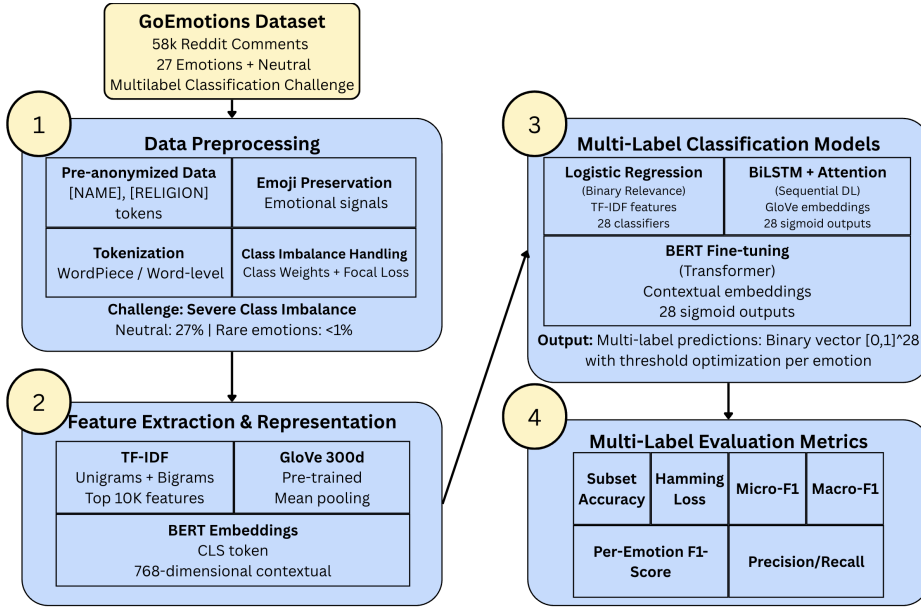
GoEmotions Dataset
58k Reddit Comments
27 Emotions + Neutral
Multilabel Classification Challenge

1

Data Preprocessing

Pre-anonymized Data
[NAME], [RELIGION] tokens

Emoji Preservation
Emotional signals

Tokenization
WordPiece / Word-level

Class Imbalance Handling
Class Weights + Focal Loss

Challenge: Severe Class Imbalance
Neutral: 27% | Rare emotions: <1%

2

Feature Extraction & Representation

TF-IDF
Unigrams + Bigrams
Top 10K features

GloVe 300d
Pre-trained
Mean pooling

BERT Embeddings
CLS token
768-dimensional contextual

3

Multi-Label Classification Models

Logistic Regression
(Binary Relevance)
TF-IDF features
28 classifiers

BiLSTM + Attention
(Sequential DL)
GloVe embeddings
28 sigmoid outputs

BERT Fine-tuning
(Transformer)
Contextual embeddings
28 sigmoid outputs

Output: Multi-label predictions: Binary vector [0,1]^28 with threshold optimization per emotion

4

Multi-Label Evaluation Metrics

| Subset Accuracy | Hamming Loss | Micro-F1 | Macro-F1 |
|---|---|---|---|
| Per-Emotion F1-Score | | Precision/Recall | |